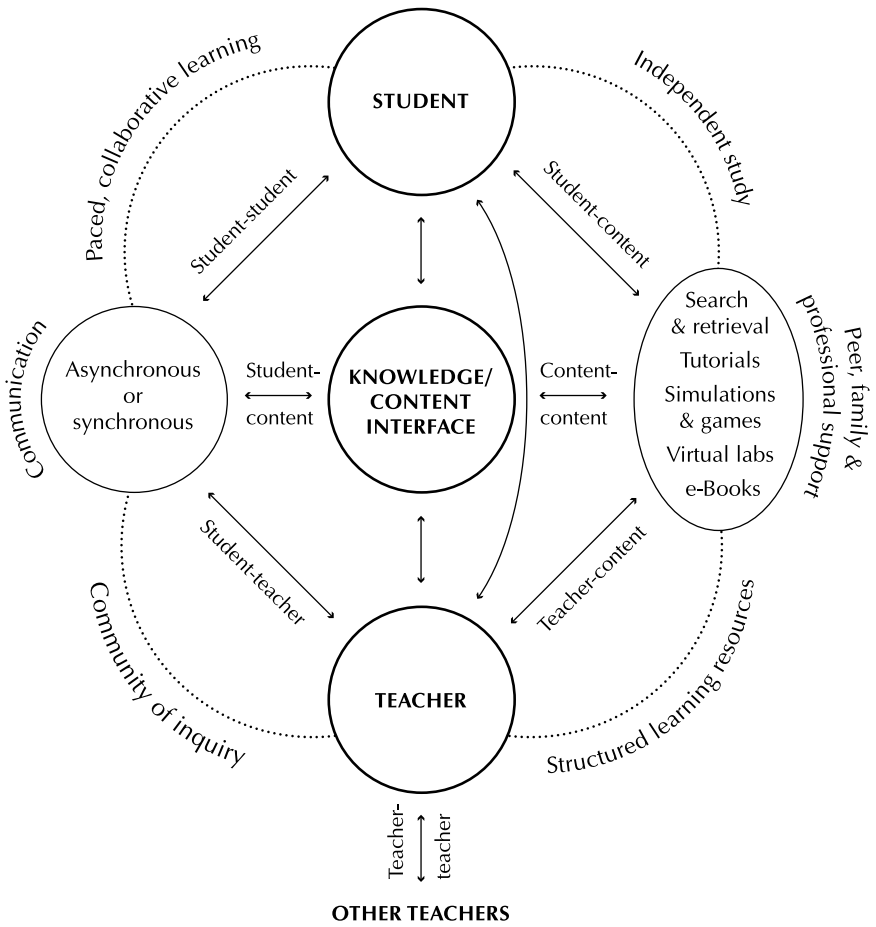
Paced, collaborative learning

STUDENT

Independent study

Student-student

Student-content

Communication

Asynchronous or synchronous

Student-content

KNOWLEDGE/ CONTENT INTERFACE

Content-content

Search & retrieval
Tutorials
Simulations & games
Virtual labs
e-Books

Peer, family & professional support

Student-teacher

Teacher-content

Community of inquiry

TEACHER

Structured learning resources

Teacher-teacher

OTHER TEACHERS